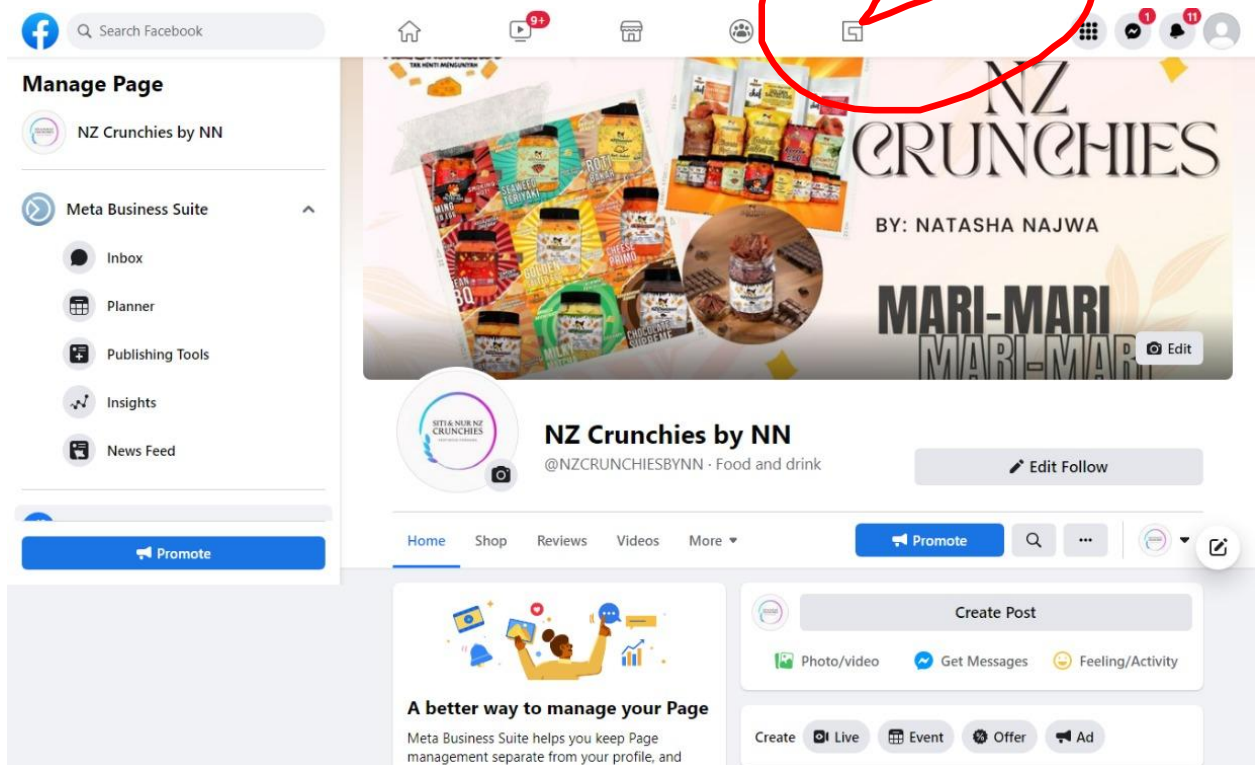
Search Facebook

9+

1

11

Manage Page

NZ Crunchies by NN

Meta Business Suite

Inbox

Planner

Publishing Tools

Insights

News Feed

Promote

NZ CRUNCHIES

BY: NATASHA NAJWA

MARI-MARI

MARI-MARI

Edit

SITI & NUR NZ CRUNCHIES

NZ Crunchies by NN

@NZCRUNCHIESBYNN · Food and drink

Edit Follow

Home Shop Reviews Videos More

Promote

A better way to manage your Page

Meta Business Suite helps you keep Page management separate from your profile, and

Create Post

Photo/video Get Messages Feeling/Activity

Create Live Event Offer Ad